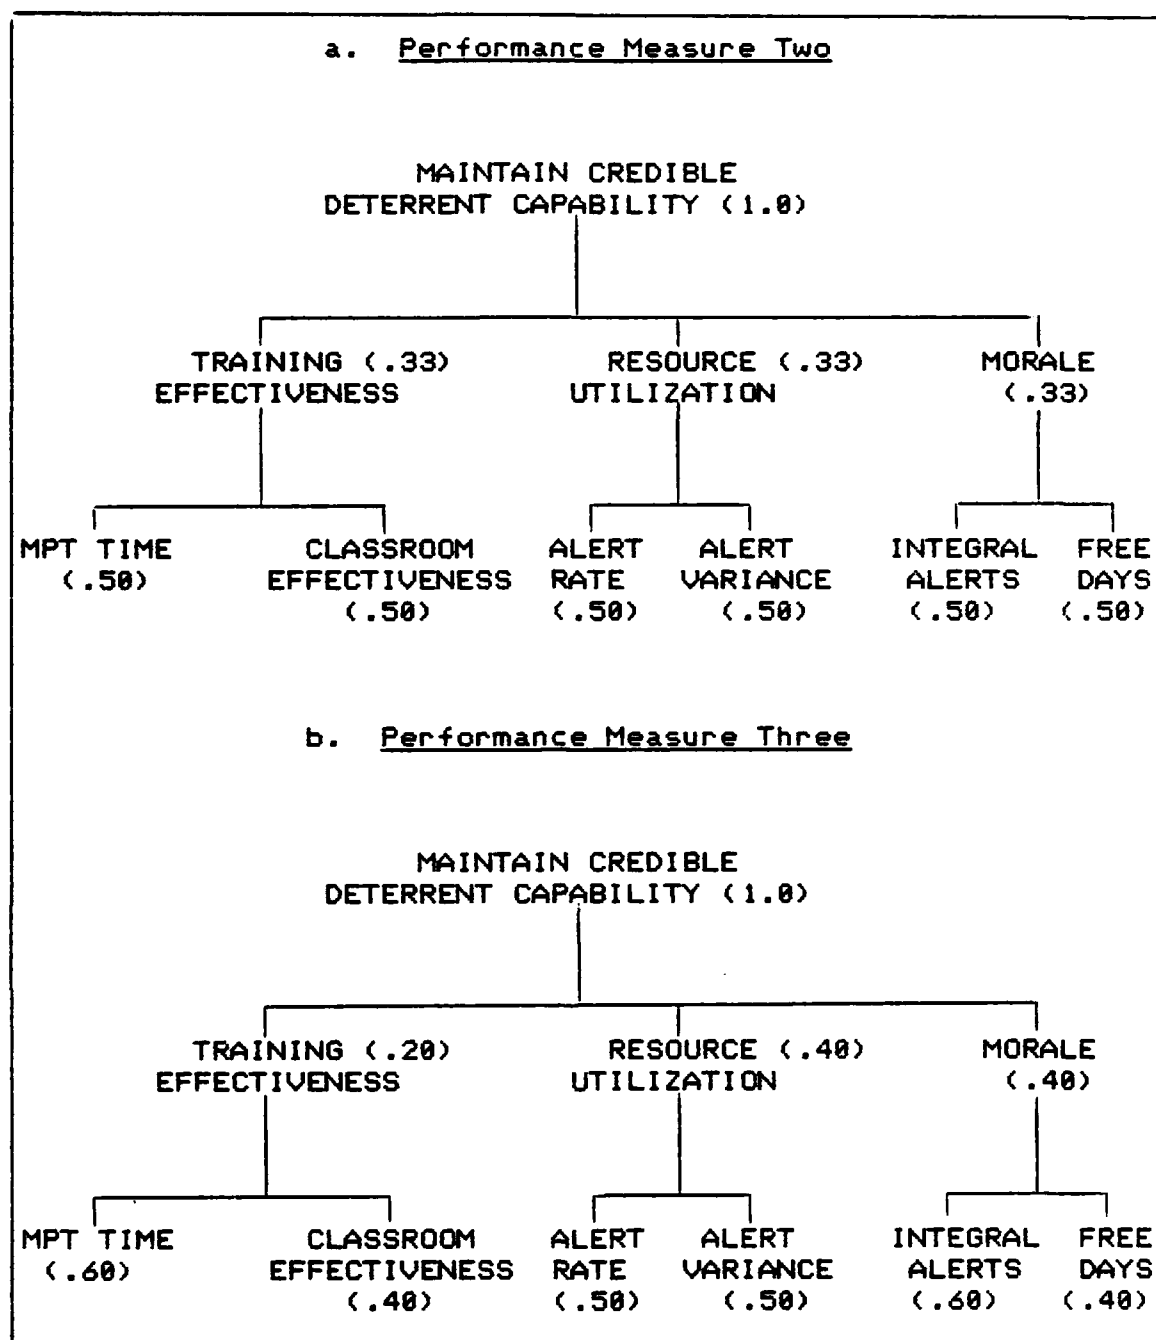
a. Performance Measure Two

MAINTAIN CREDIBLE DETERRENT CAPABILITY (1.0)

TRAINING (.33) EFFECTIVENESS

RESOURCE (.33) UTILIZATION

MORALE (.33)

MPT TIME (.50)

CLASSROOM EFFECTIVENESS (.50)

ALERT RATE (.50)

ALERT VARIANCE (.50)

INTEGRAL ALERTS (.50)

FREE DAYS (.50)

b. Performance Measure Three

MAINTAIN CREDIBLE DETERRENT CAPABILITY (1.0)

TRAINING (.20) EFFECTIVENESS

RESOURCE (.40) UTILIZATION

MORALE (.40)

MPT TIME (.60)

CLASSROOM EFFECTIVENESS (.40)

ALERT RATE (.50)

ALERT VARIANCE (.50)

INTEGRAL ALERTS (.60)

FREE DAYS (.40)